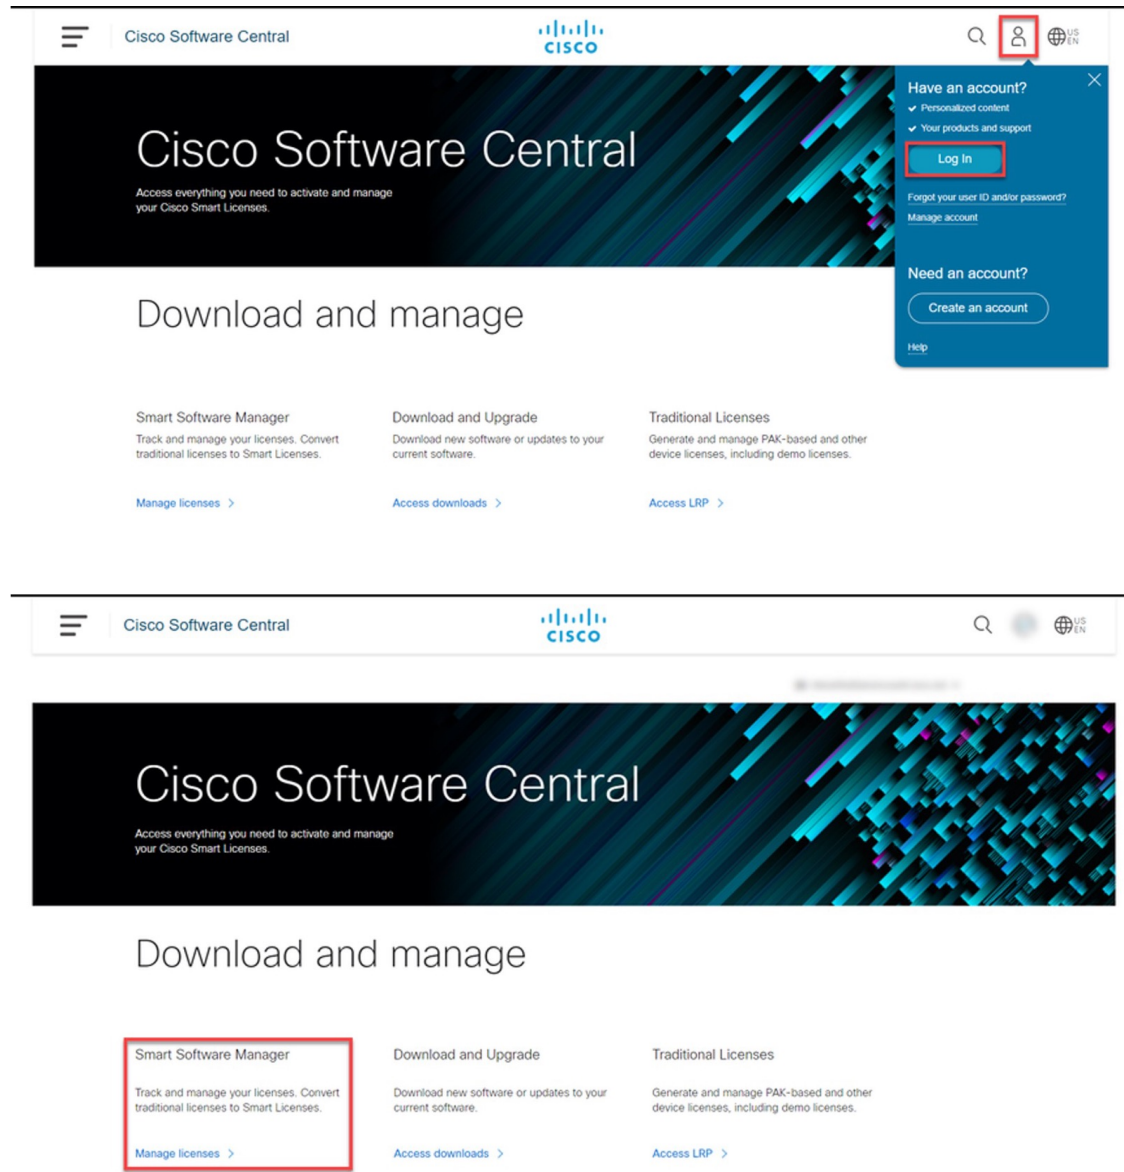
Cisco Software Central

cisco

US EN

Have an account?

Personalized content

Your products and support

Log In

Forgot your user ID and/or password?

Manage account

Need an account?

Create an account

Help

Cisco Software Central

Access everything you need to activate and manage your Cisco Smart Licenses.

Download and manage

Smart Software Manager

Track and manage your licenses. Convert traditional licenses to Smart Licenses.

Manage licenses >

Download and Upgrade

Download new software or updates to your current software.

Access downloads >

Traditional Licenses

Generate and manage PAK-based and other device licenses, including demo licenses.

Access LRP >

Cisco Software Central

cisco

US EN

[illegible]

Cisco Software Central

Access everything you need to activate and manage your Cisco Smart Licenses.

Download and manage

Smart Software Manager

Track and manage your licenses. Convert traditional licenses to Smart Licenses.

Manage licenses >

Download and Upgrade

Download new software or updates to your current software.

Access downloads >

Traditional Licenses

Generate and manage PAK-based and other device licenses, including demo licenses.

Access LRP >